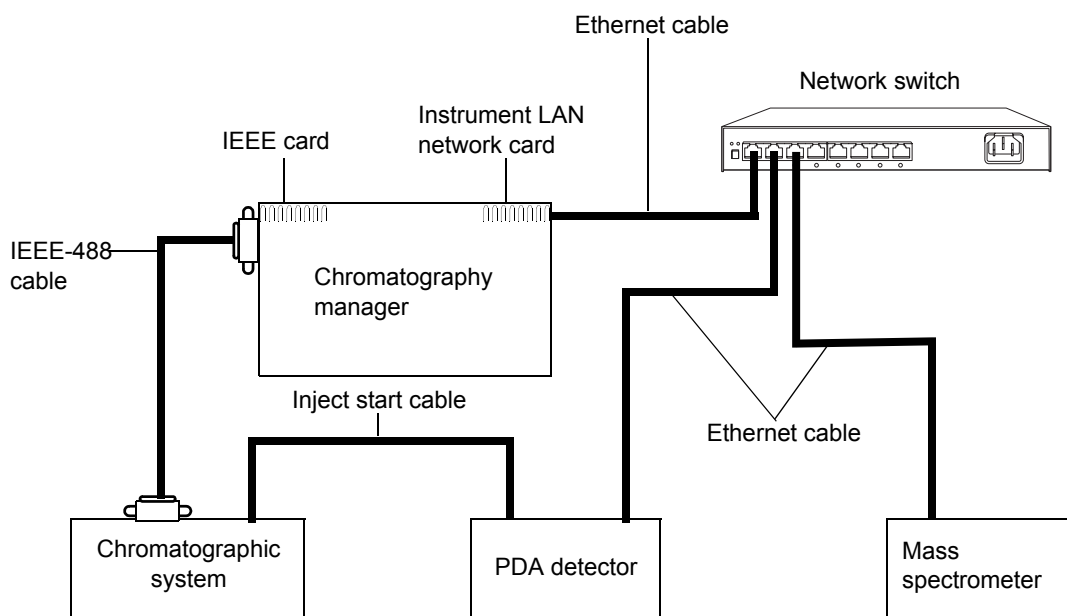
Ethernet cable

Network switch

Instrument LAN network card

IEEE card

IEEE-488 cable

Chromatography manager

Inject start cable

Ethernet cable

Chromatographic system

PDA detector

Mass spectrometer